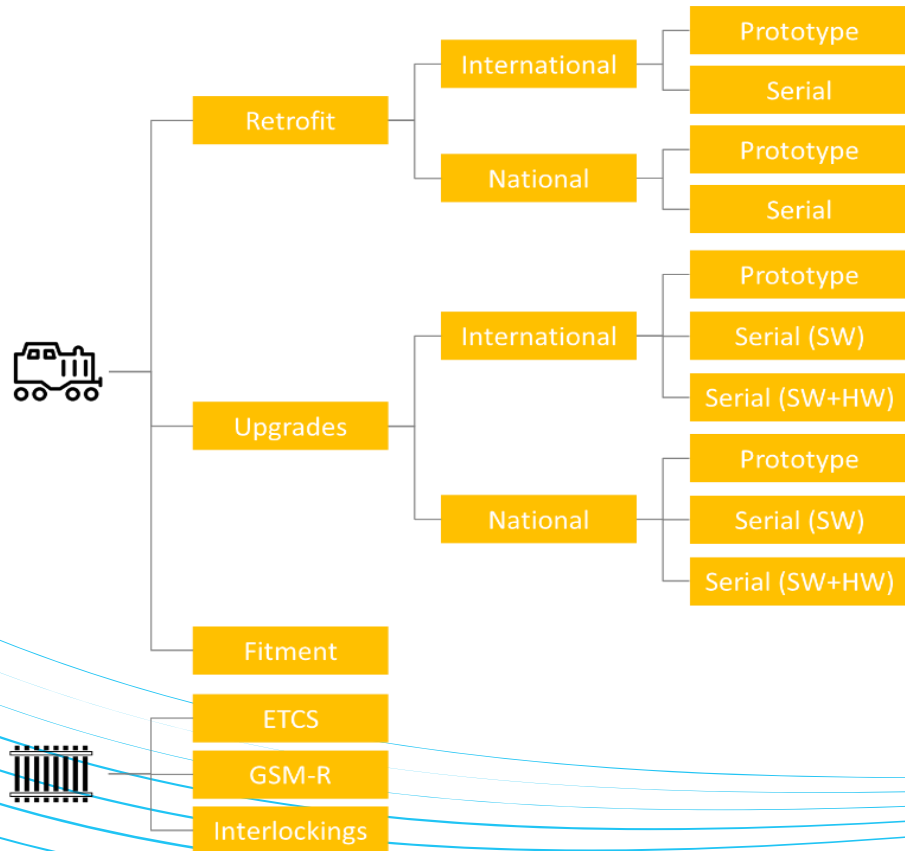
Retrofit

International

Prototype

Serial

National

Prototype

Serial

Upgrades

International

Prototype

Serial (SW)

Serial (SW+HW)

National

Prototype

Serial (SW)

Serial (SW+HW)

Fitment

ETCS

GSM-R

Interlockings